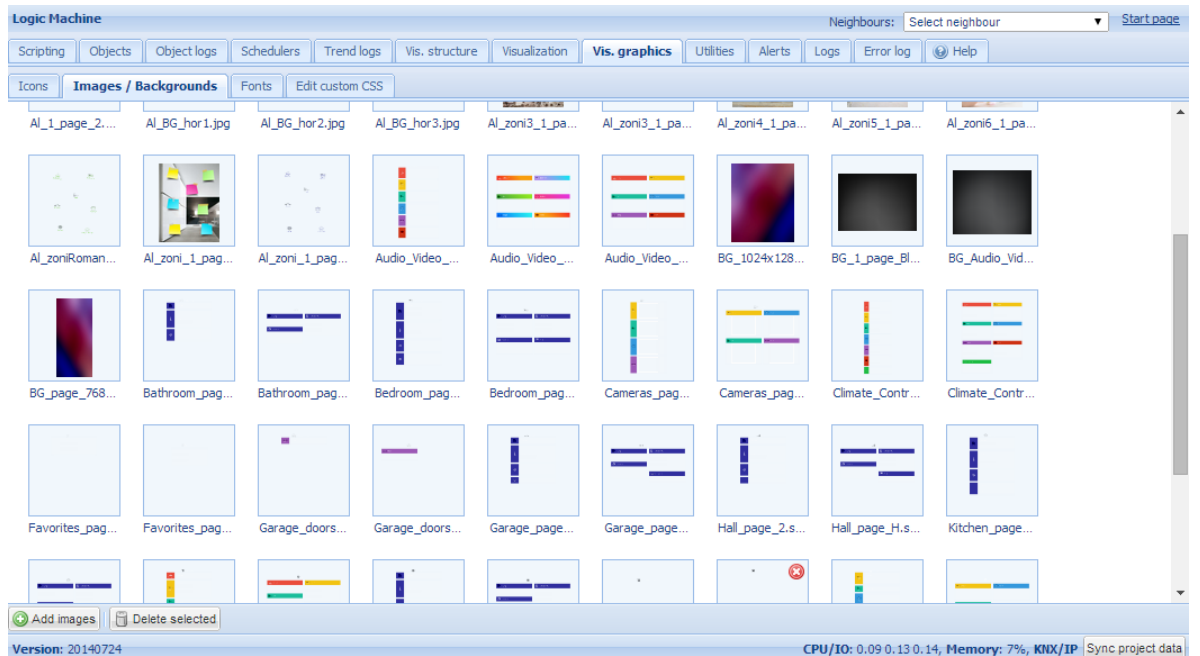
Logic Machine

Neighbours: Select neighbour

Start page

Scripting | Objects | Object logs | Schedulers | Trend logs | Vis. structure | Visualization | Vis. graphics | Utilities | Alerts | Logs | Error log | Help

Icons | Images / Backgrounds | Fonts | Edit custom CSS

Al_1_page_2...
Al_BG_hor1.jpg
Al_BG_hor2.jpg
Al_BG_hor3.jpg
Al_zoni3_1_pa...
Al_zoni3_1_pa...
Al_zoni4_1_pa...
Al_zoni5_1_pa...
Al_zoni6_1_pa...

Al_zoniRoman...
Al_zoni_1_pag...
Al_zoni_1_pag...
Audio_Video_...
Audio_Video_...
Audio_Video_...
BG_1024x128...
BG_1_page_Bl...
BG_Audio_Vid...

BG_page_768...
Bathroom_pag...
Bathroom_pag...
Bedroom_pag...
Bedroom_pag...
Cameras_pag...
Cameras_pag...
Climate_Contr...
Climate_Contr...

Favorites_pag...
Favorites_pag...
Garage_doors...
Garage_doors...
Garage_page...
Garage_page...
Hall_page_2.s...
Hall_page_H.s...
Kitchen_page...

Add images
Delete selected

Version: 20140724
CPU/IO: 0.09 0.13 0.14, Memory: 7%, KNX/IP
Sync project data